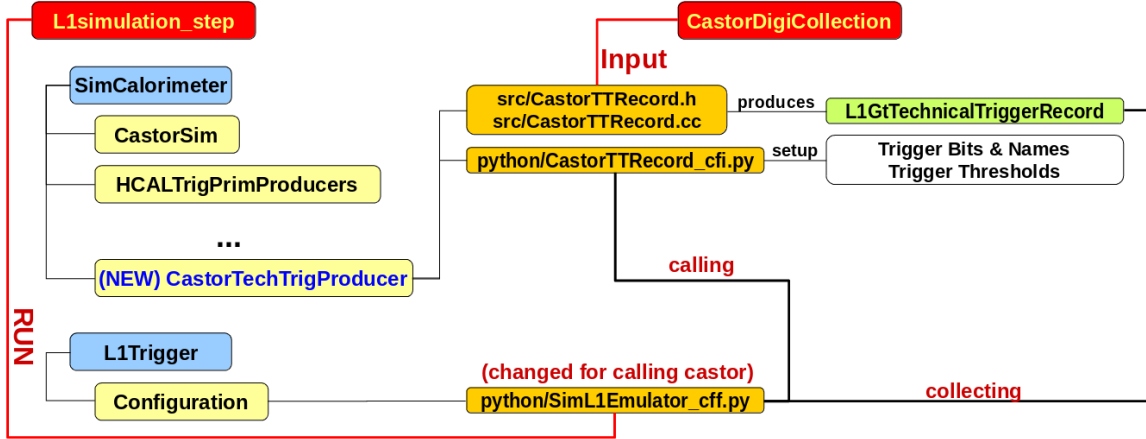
L1simulation_step

SimCalorimeter

CastorSim

HCALTrigPrimProducers

...

(NEW) CastorTechTrigProducer

RUN

L1Trigger

Configuration

CastorDigiCollection

Input

src/CastorTTRecord.h
src/CastorTTRecord.cc

produces

L1GtTechnicalTriggerRecord

python/CastorTTRecord_cfi.py

setup

Trigger Bits & Names
Trigger Thresholds

calling

(changed for calling castor)

python/SimL1Emulator_cff.py

collecting